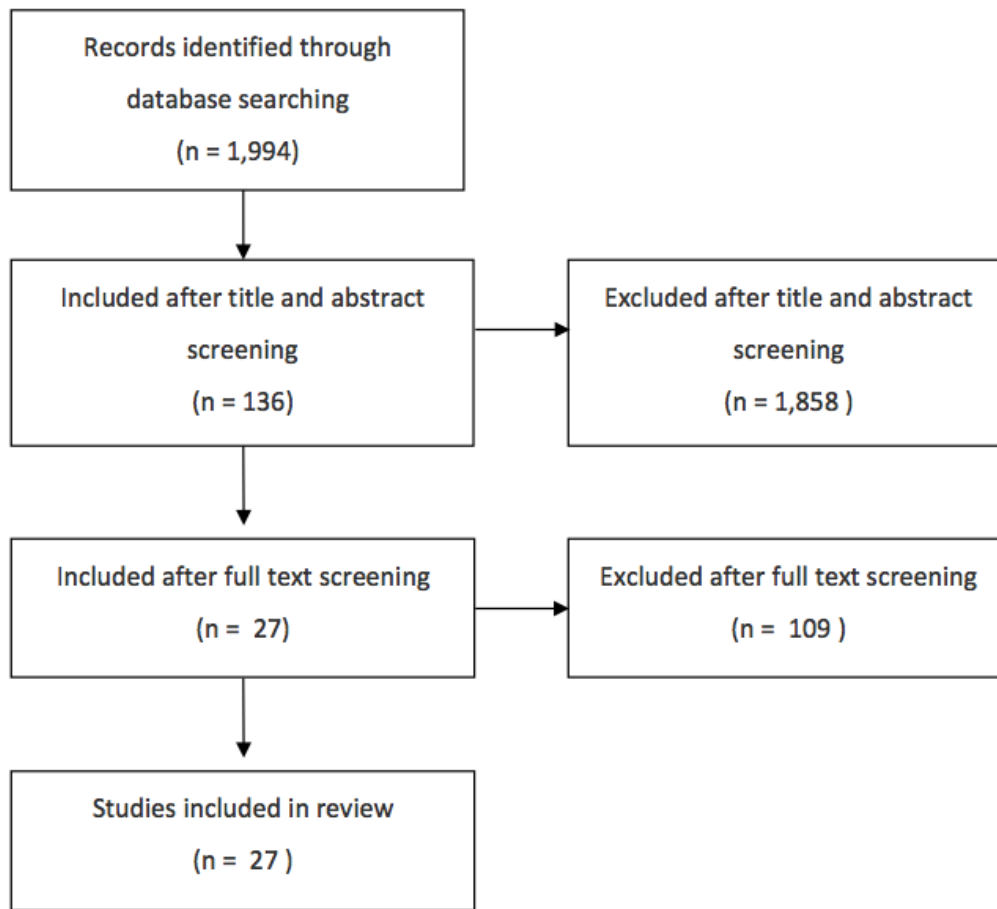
Records identified through database searching
(n = 1,994)

Included after title and abstract screening
(n = 136)

Excluded after title and abstract screening
(n = 1,858 )

Included after full text screening
(n = 27)

Excluded after full text screening
(n = 109 )

Studies included in review
(n = 27 )